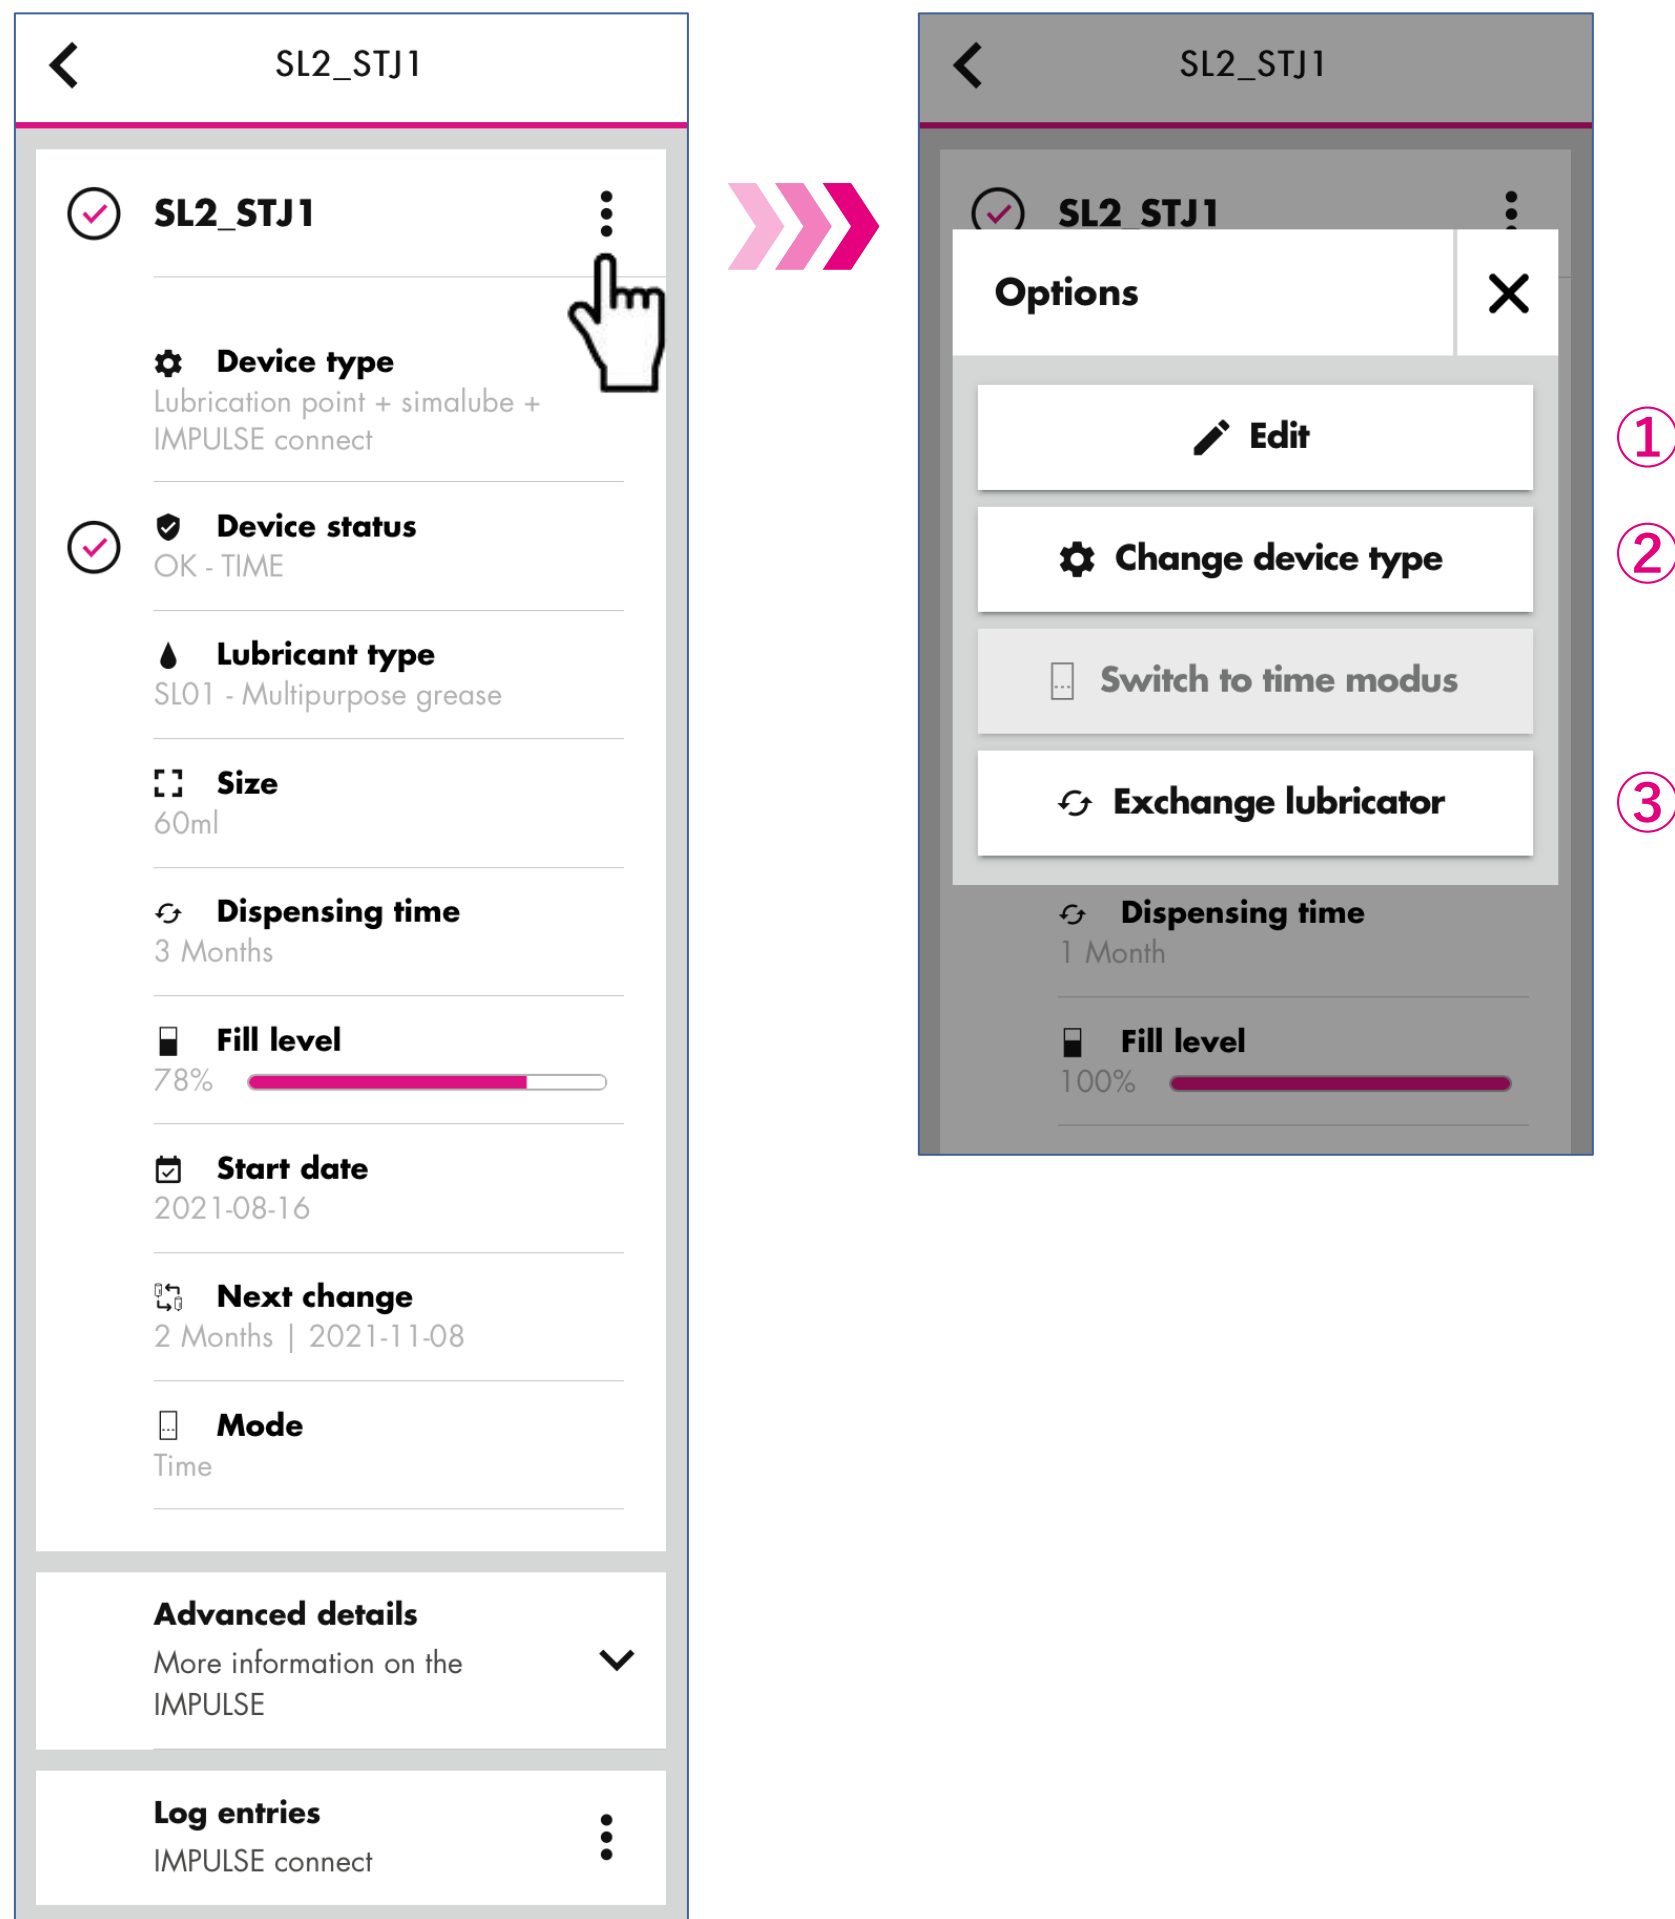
SL2_STJ1

SL2_STJ1

Device type
Lubrication point + simalube + IMPULSE connect

Device status
OK - TIME

Lubricant type
SL01 - Multipurpose grease

Size
60ml

Dispensing time
3 Months

Fill level
78%

Start date
2021-08-16

Next change
2 Months | 2021-11-08

Mode
Time

Advanced details
More information on the IMPULSE

Log entries
IMPULSE connect

SL2_STJ1

SL2_STJ1

Options

Edit
①

Change device type
②

Switch to time modus

Exchange lubricator
③

Dispensing time
1 Month

Fill level
100%